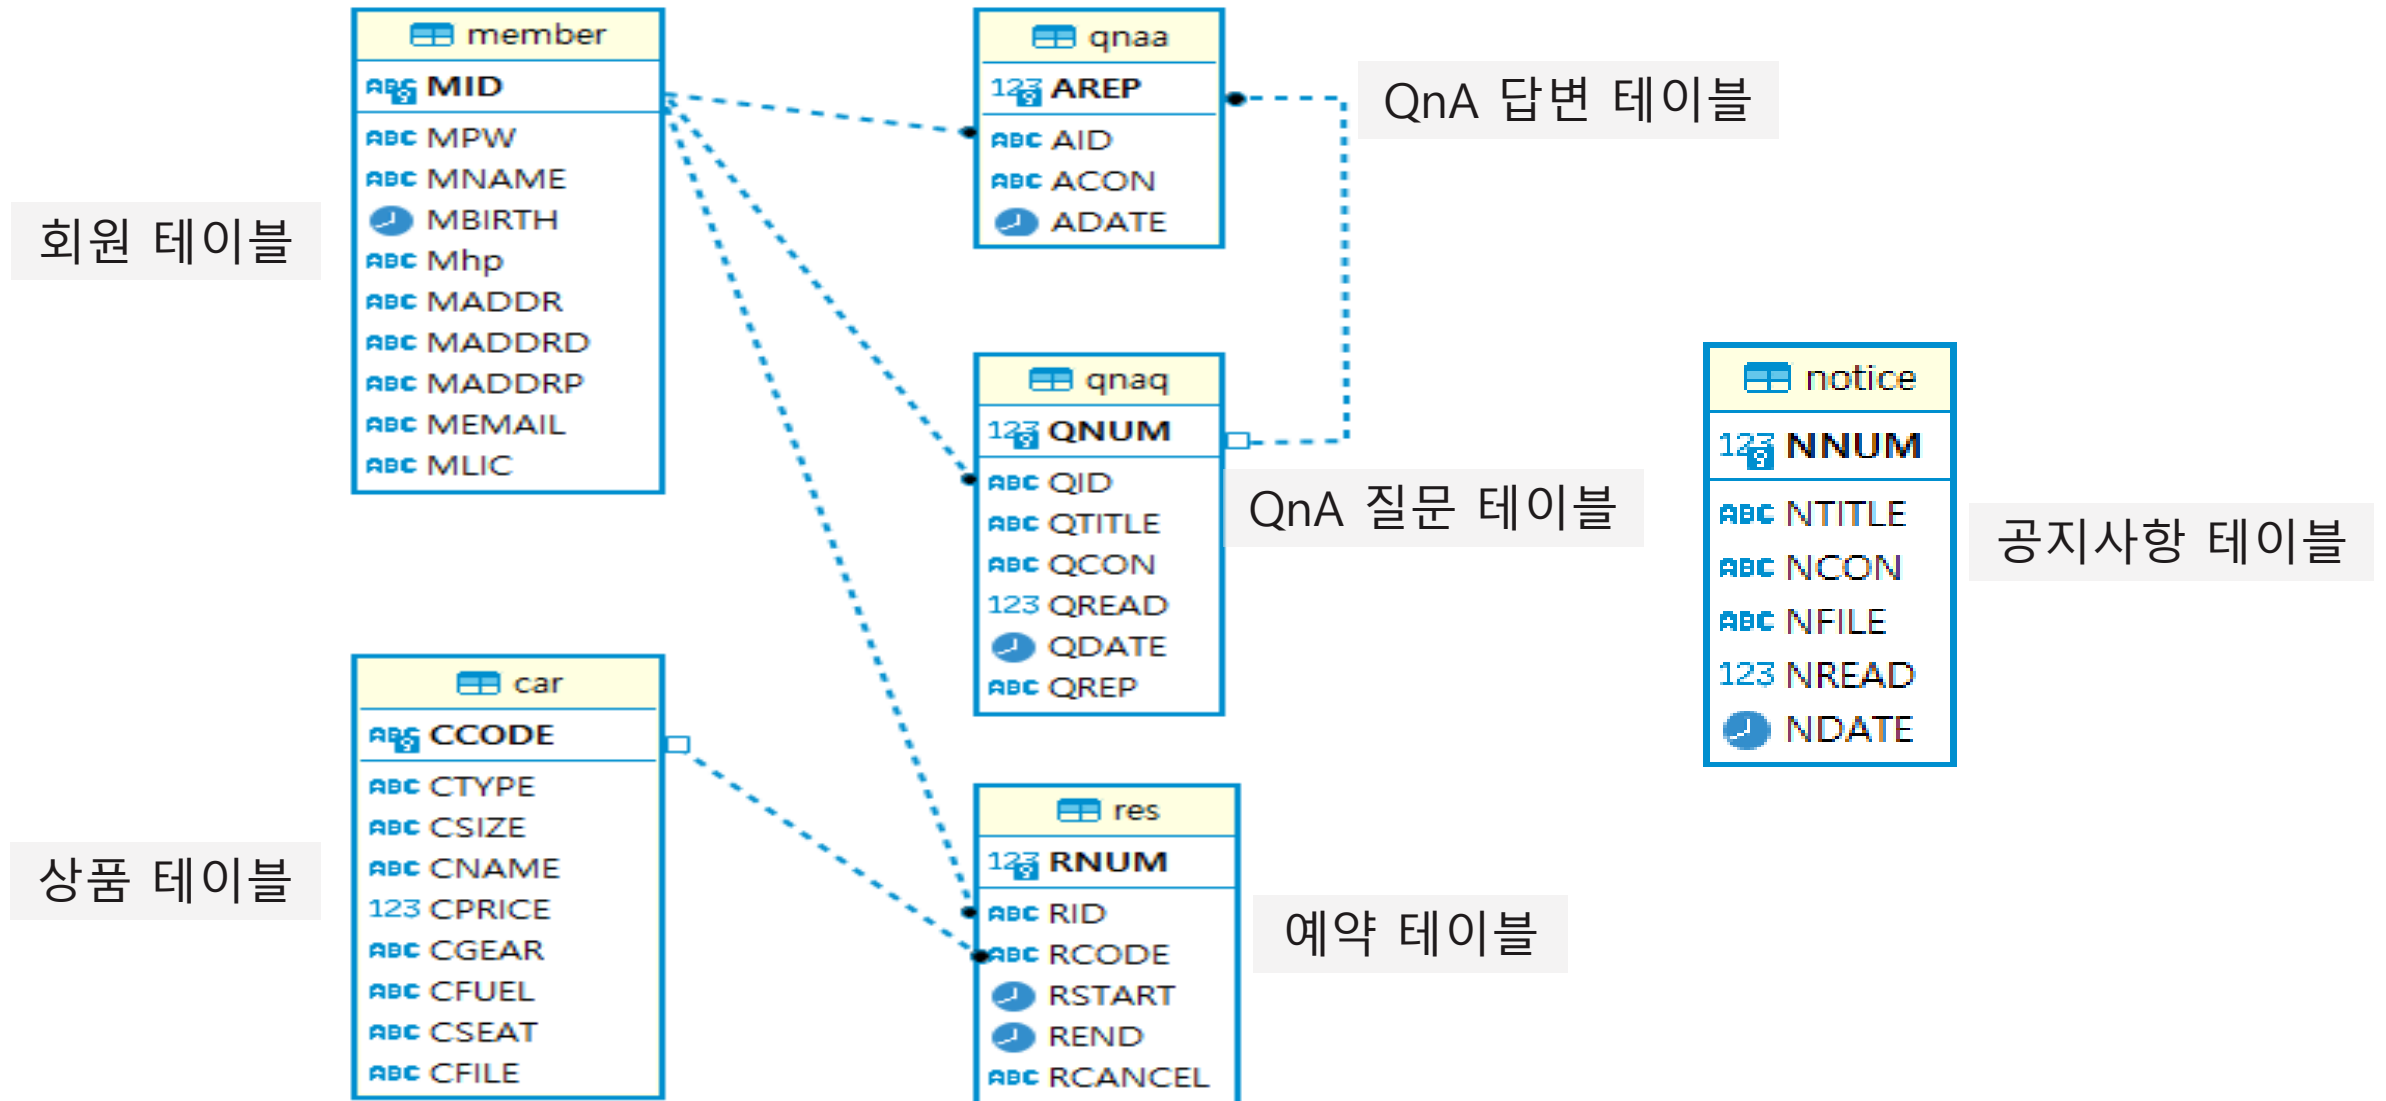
member
MID
MPW
MNAME
MBIRTH
Mhp
MADDR
MADDRD
MADDRP
MEMAIL
MLIC

회원 테이블

qnaa
AREP
AID
ACON
ADATE

QnA 답변 테이블

qnaq
QNUM
QID
QTITLE
QCON
123 QREAD
QDATE
QREP

QnA 질문 테이블

notice
NNUM
NTITLE
NCON
NFILE
123 NREAD
NDATE

공지사항 테이블

car
CCODE
CTYPE
CSIZE
CNAME
123 CPRICE
CGEAR
CFUEL
CSEAT
CFILE

상품 테이블

res
RNUM
RID
RCODE
RSTART
REND
RCANCEL

예약 테이블